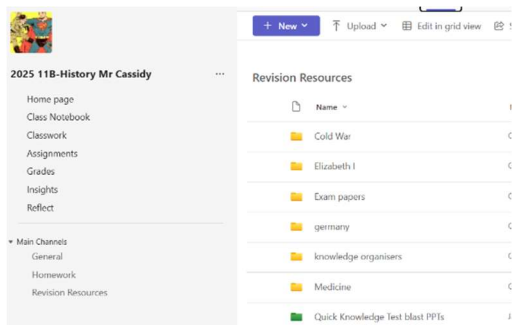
2025 11B-History Mr Cassidy ···

Home page
Class Notebook
Classwork
Assignments
Grades
Insights
Reflect

Main Channels
General
Homework
Revision Resources

+ New
Upload
Edit in grid view

Revision Resources

Name

Cold War
Elizabeth I
Exam papers
germany
knowledge organisers
Medicine
Quick Knowledge Test blast PPTs